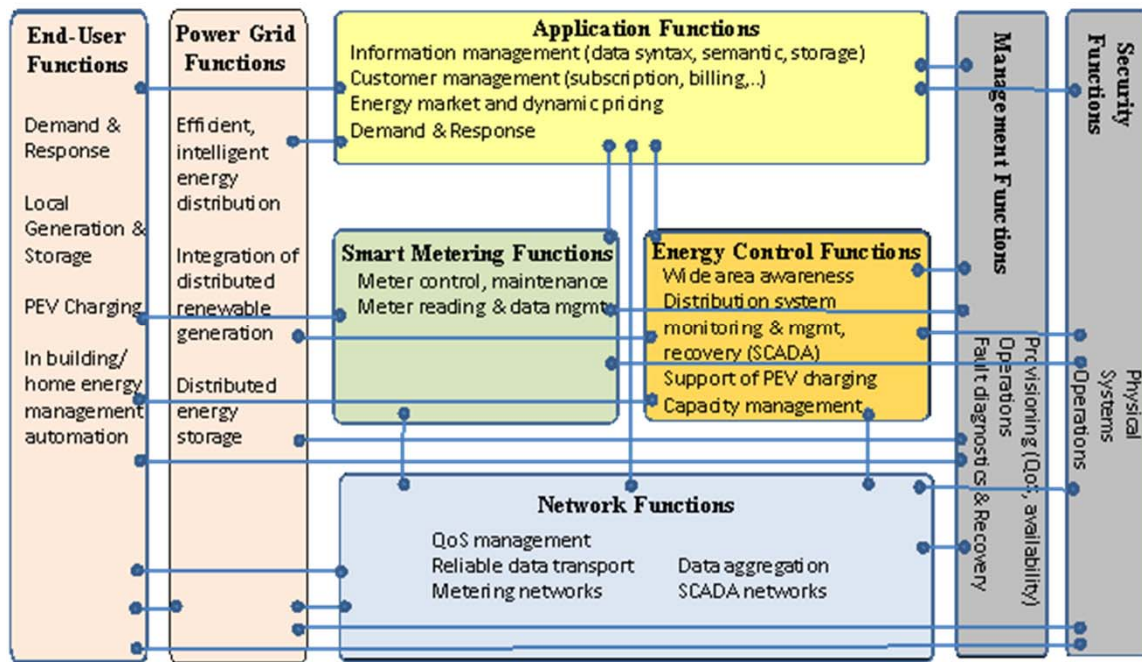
End-User Functions

Demand & Response

Local Generation & Storage

PEV Charging

In building/ home energy management automation

Power Grid Functions

Efficient, intelligent energy distribution

Integration of distributed renewable generation

Distributed energy storage

Application Functions

Information management (data syntax, semantic, storage)
Customer management (subscription, billing,..)
Energy market and dynamic pricing
Demand & Response

Smart Metering Functions

Meter control, maintenance
Meter reading & data mgmt

Energy Control Functions

Wide area awareness
Distribution system monitoring & mgmt, recovery (SCADA)
Support of PEV charging
Capacity management

Network Functions

QoS management
Reliable data transport
Metering networks
Data aggregation
SCADA networks

Management Functions

Provisioning (QoS, availability)
Operations
Fault diagnostics & Recovery

Security Functions

Physical Systems
Operations